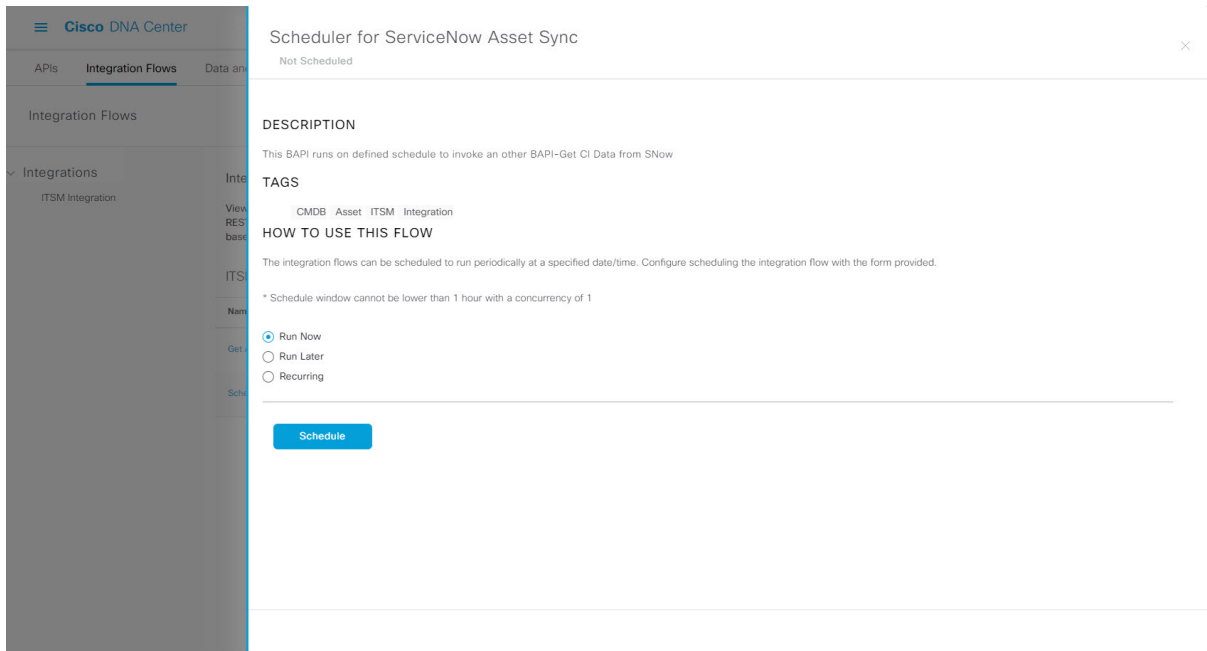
Cisco DNA Center

APIs Integration Flows Data an

Integration Flows

Integrations

ITSM Integration

Inte

View
REST
base

ITS

Nam

Get

Sche

Scheduler for ServiceNow Asset Sync

Not Scheduled

DESCRIPTION

This BAPI runs on defined schedule to invoke an other BAPI-Get CI Data from SNow

TAGS

CMDB Asset ITSM Integration

HOW TO USE THIS FLOW

The integration flows can be scheduled to run periodically at a specified date/time. Configure scheduling the integration flow with the form provided.

* Schedule window cannot be lower than 1 hour with a concurrency of 1

Run Now
Run Later
Recurring

Schedule